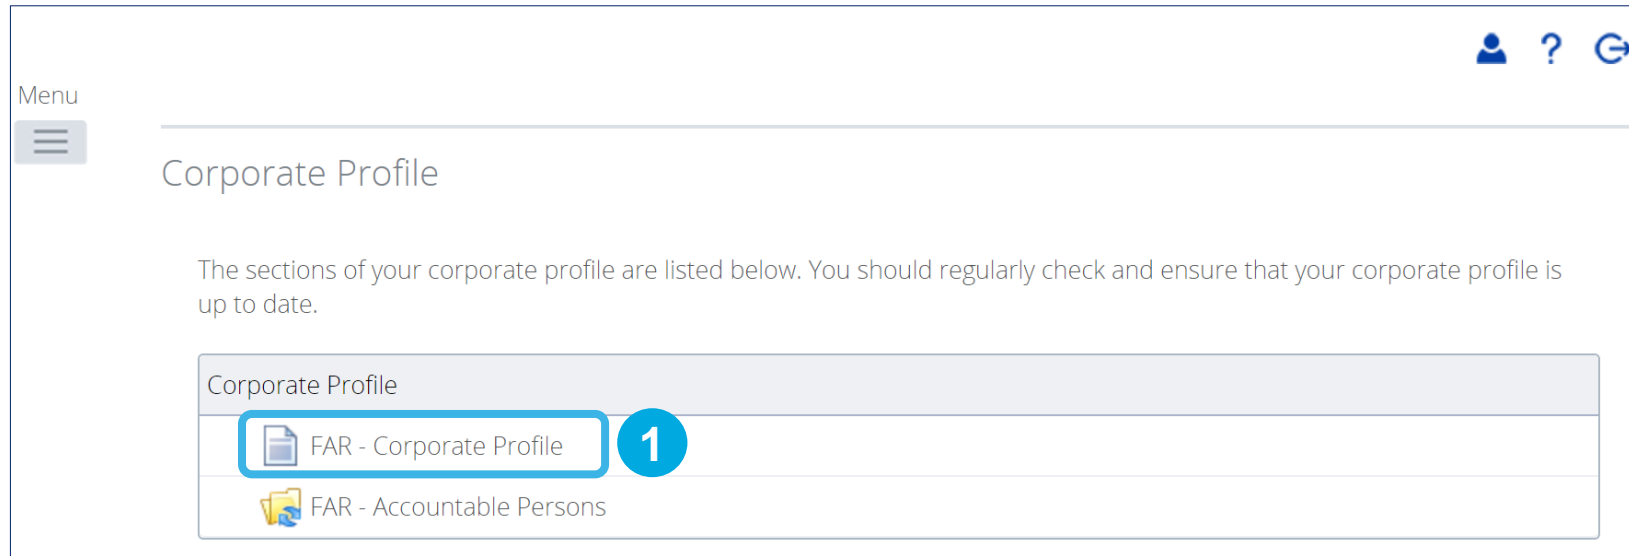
Menu

Corporate Profile

The sections of your corporate profile are listed below. You should regularly check and ensure that your corporate profile is up to date.

Corporate Profile

FAR - Corporate Profile

1

FAR - Accountable Persons